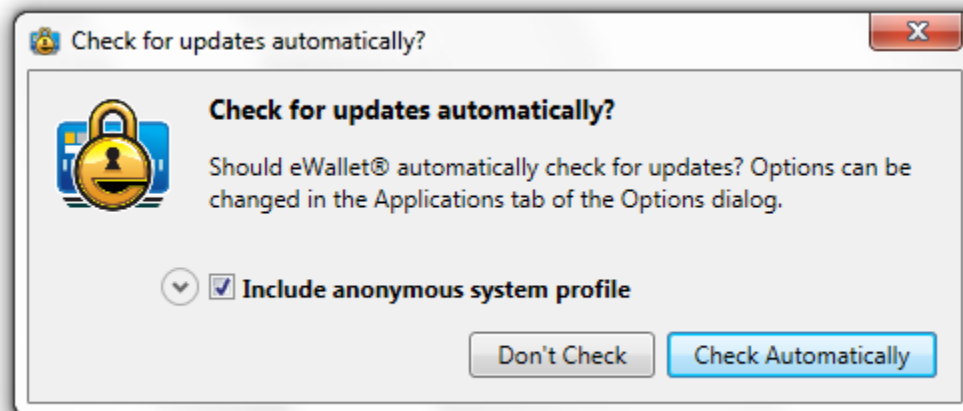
Check for updates automatically?

Check for updates automatically?

Should eWallet® automatically check for updates? Options can be changed in the Applications tab of the Options dialog.

Include anonymous system profile

Don't Check

Check Automatically